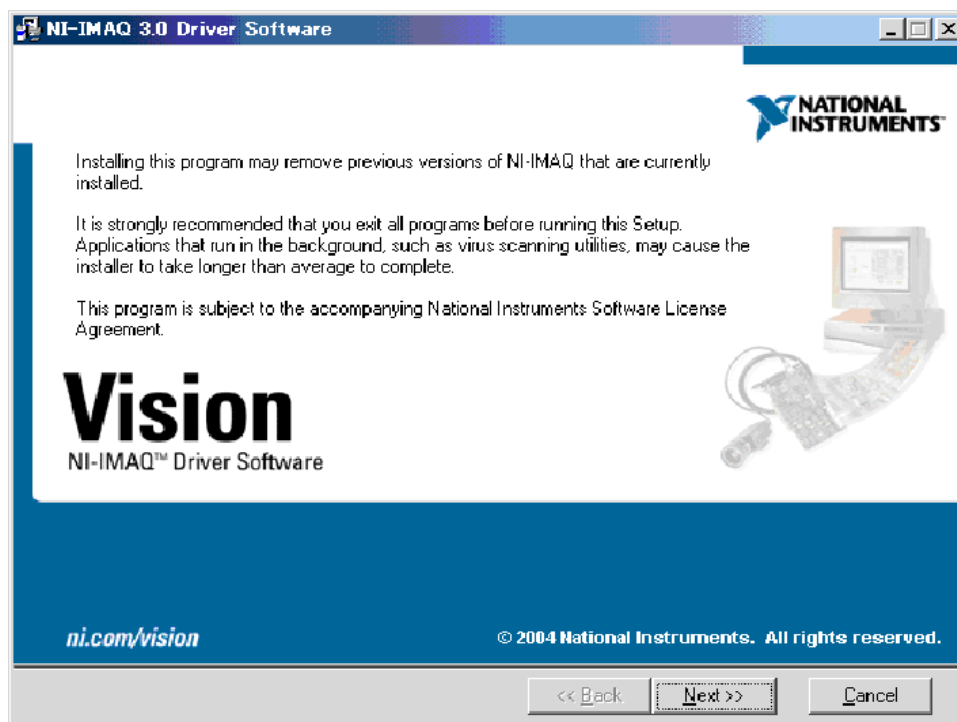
NI-IMAQ 3.0 Driver Software

NATIONAL INSTRUMENTS

Installing this program may remove previous versions of NI-IMAQ that are currently installed.

It is strongly recommended that you exit all programs before running this Setup. Applications that run in the background, such as virus scanning utilities, may cause the installer to take longer than average to complete.

This program is subject to the accompanying National Instruments Software License Agreement.

Vision
NI-IMAQ™ Driver Software

ni.com/vision

© 2004 National Instruments. All rights reserved.

<< Back   Next >>   Cancel